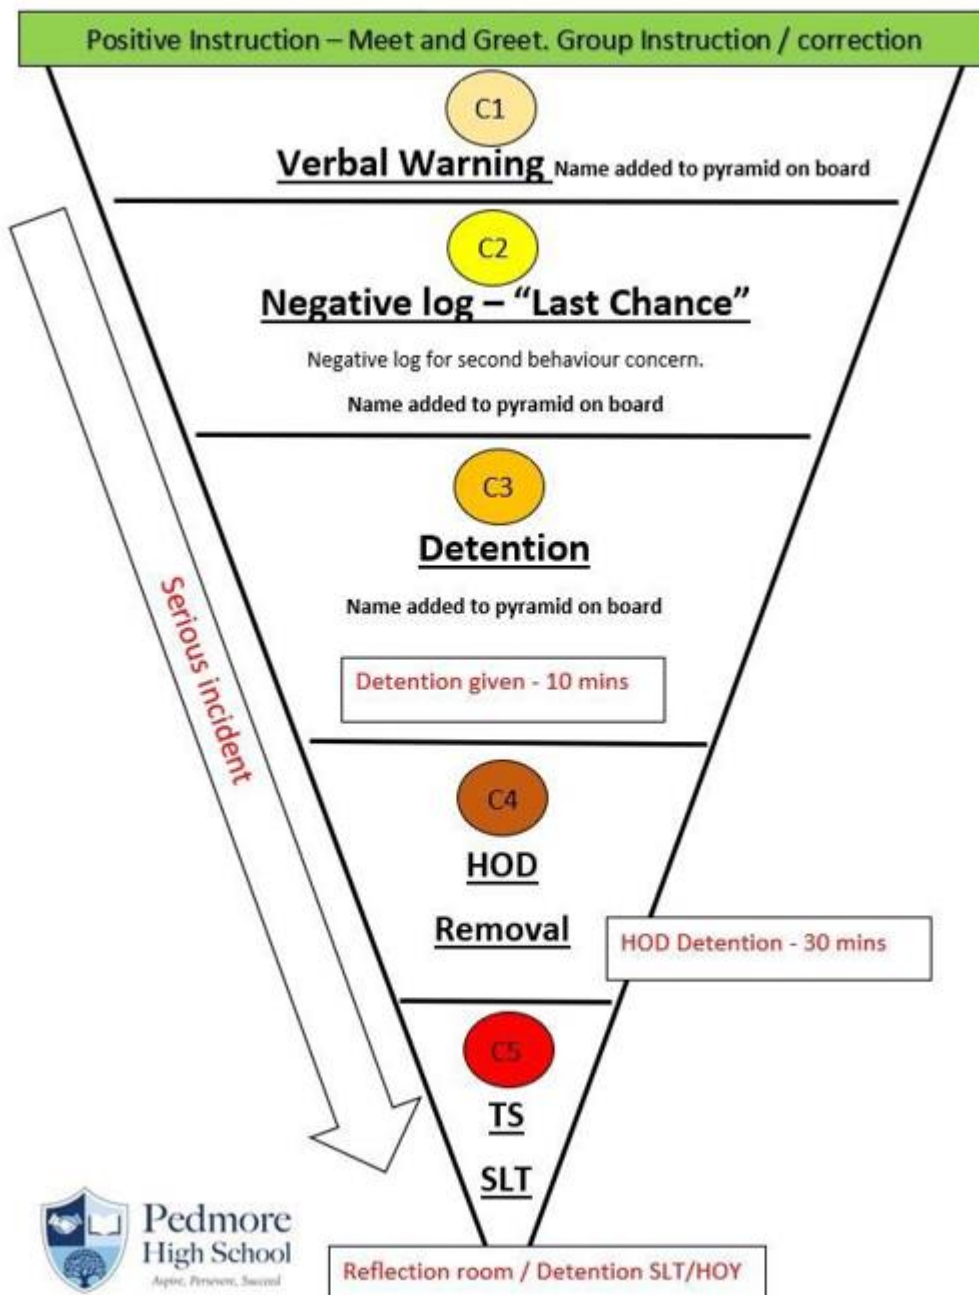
Positive Instruction – Meet and Greet. Group Instruction / correction

C1

Verbal Warning Name added to pyramid on board

C2

Negative log – "Last Chance"

Negative log for second behaviour concern.

Name added to pyramid on board

C3

Detention

Name added to pyramid on board

Detention given - 10 mins

C4

HOD

Removal

HOD Detention - 30 mins

C5

TS

SLT

Serious incident

Pedmore High School

Aspire, Persevere, Succeed

Reflection room / Detention SLT/HOY